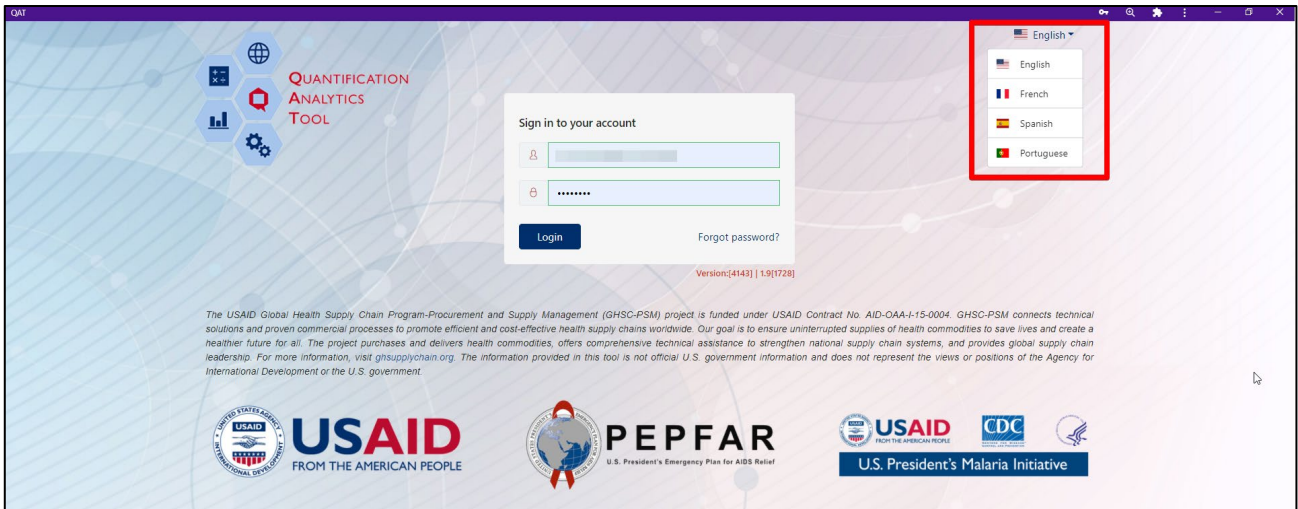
QAT

Quantification Analytics Tool

English
English
French
Spanish
Portuguese

Sign in to your account

••••••••

Login

Forgot password?

Version:[4143] | 1.9[1728]

The USAID Global Health Supply Chain Program-Procurement and Supply Management (GHSC-PSM) project is funded under USAID Contract No. AID-OAA-I-15-0004. GHSC-PSM connects technical solutions and proven commercial processes to promote efficient and cost-effective health supply chains worldwide. Our goal is to ensure uninterrupted supplies of health commodities to save lives and create a healthier future for all. The project purchases and delivers health commodities, offers comprehensive technical assistance to strengthen national supply chain systems, and provides global supply chain leadership. For more information, visit ghsupplychain.org. The information provided in this tool is not official U.S. government information and does not represent the views or positions of the Agency for International Development or the U.S. government.

UNITED STATES AGENCY INTERNATIONAL DEVELOPMENT USAID
USAID FROM THE AMERICAN PEOPLE

PEPFAR
U.S. President's Emergency Plan for AIDS Relief

USAID FROM THE AMERICAN PEOPLE
CDC
U.S. President's Malaria Initiative